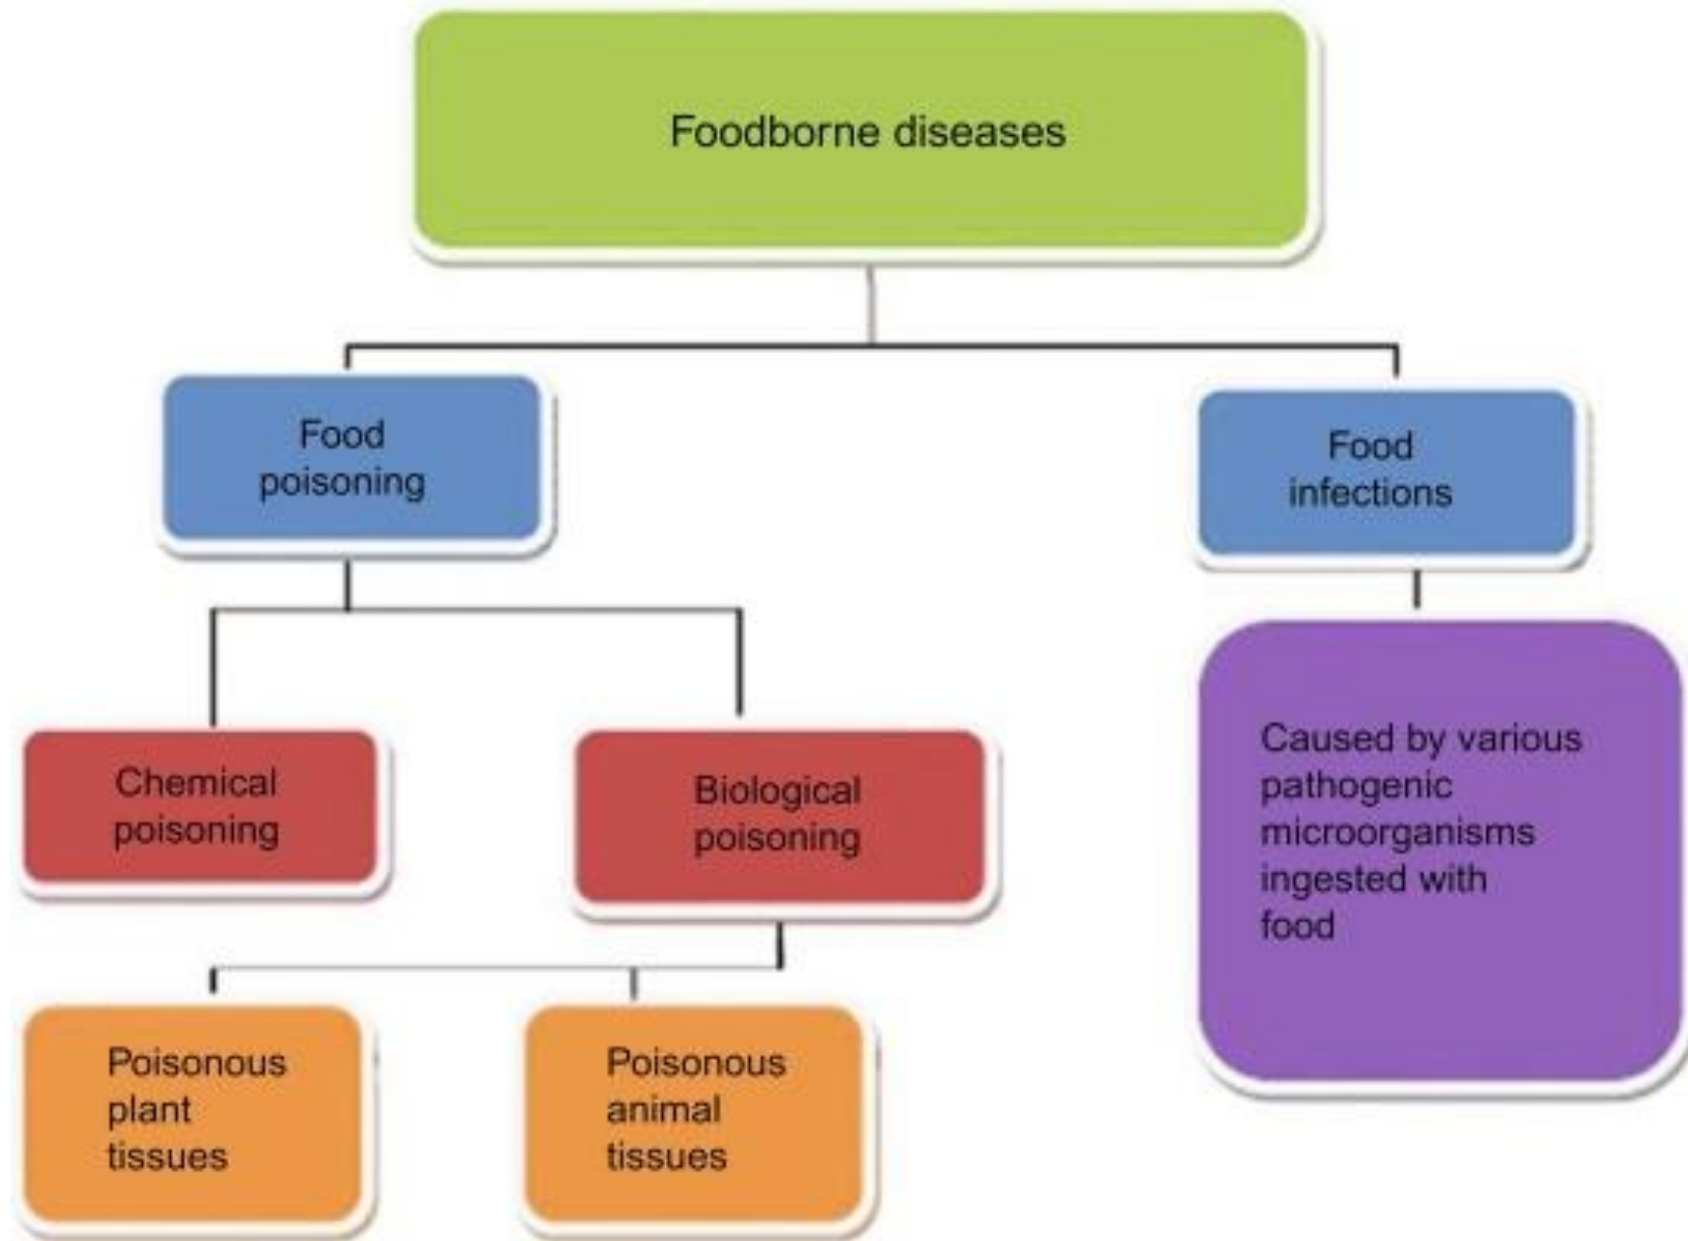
Foodborne diseases

Food poisoning

Food infections

Chemical poisoning

Biological poisoning

Caused by various pathogenic microorganisms ingested with food

Poisonous plant tissues

Poisonous animal tissues